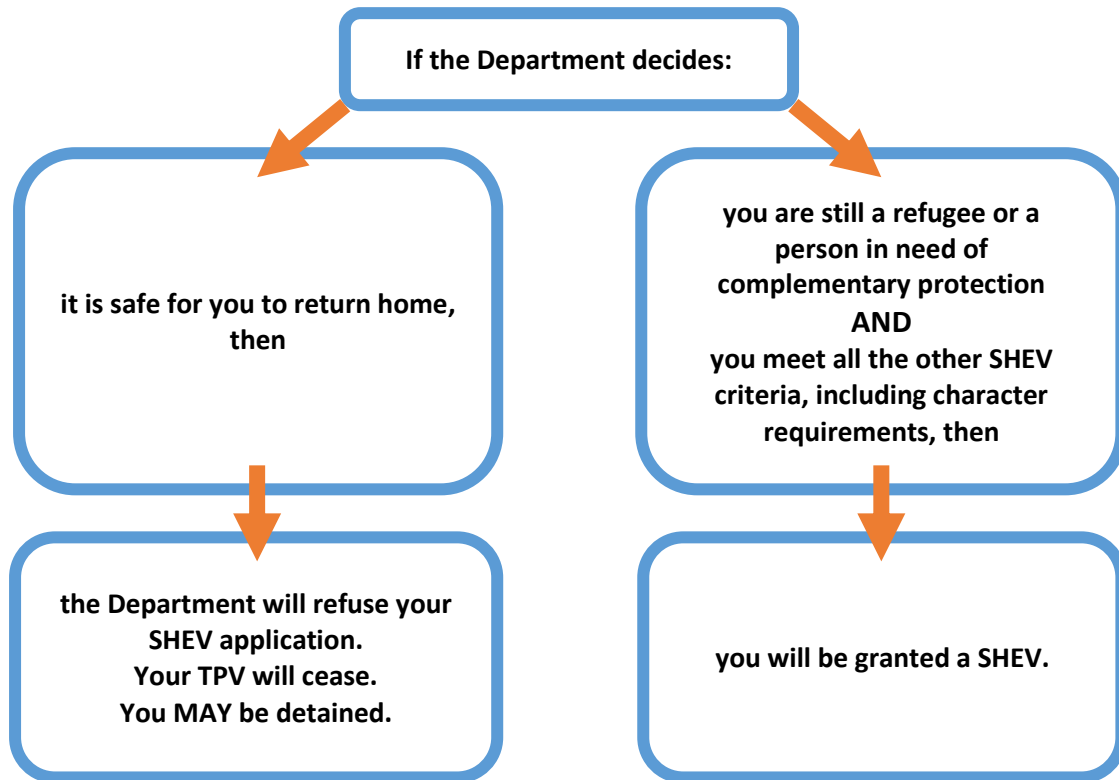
If the Department decides:

it is safe for you to return home, then

the Department will refuse your SHEV application.
Your TPV will cease.
You MAY be detained.

you are still a refugee or a person in need of complementary protection
AND
you meet all the other SHEV criteria, including character requirements, then

you will be granted a SHEV.